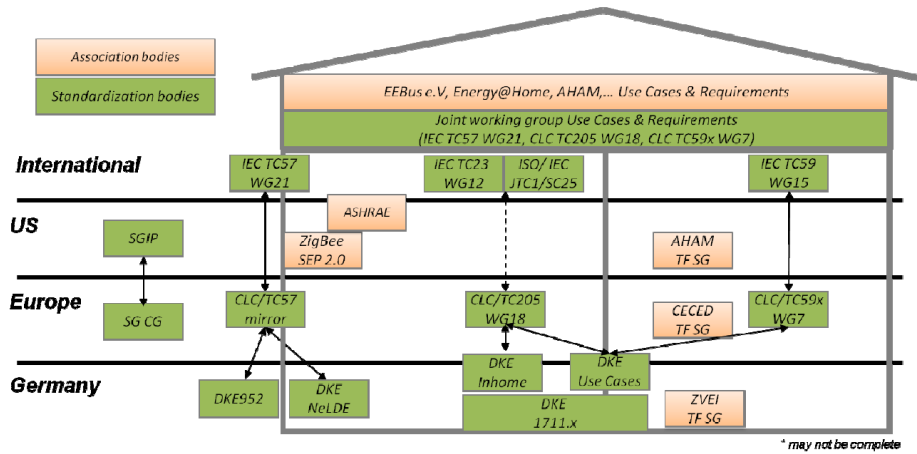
Association bodies

Standardization bodies

EEBus e.V, Energy@Home, AHAM,... Use Cases & Requirements

Joint working group Use Cases & Requirements (IEC TC57 WG21, CLC TC205 WG18, CLC TC59x WG7)

International

IEC TC57 WG21

IEC TC23 WG12

ISO/ IEC JTC1/SC25

IEC TC59 WG15

US

ASHRAL

SGIP

ZigBee SEP 2.0

AHAM TF SG

Europe

SG CG

CLC/TC57 mirror

CLC/TC205 WG18

CECED TF SG

CLC/TC59x WG7

Germany

DKE952

DKE NeLDE

DKE Inhome

DKE Use Cases

DKE 1711.x

ZVEI TF SG

* may not be complete